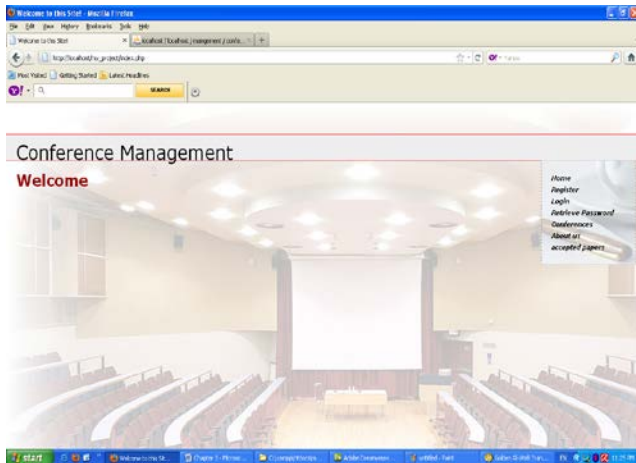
Welcome to this Site! - Mozilla Firefox
File Edit View History Bookmarks Tools Help
Welcome to this Site! × localhost / localhost / management / confe... × +
http://localhost/my_project/index.php
Most Visited Getting Started Latest Headlines
SEARCH

Conference Management
Welcome

Home
Register
Login
Retrieve Password
Conferences
About us
accepted papers

start Welcome to this Sit... Chapter 3 - Micros... C:\xampp\htdocs Adobe Dreamweaver... untitled - Paint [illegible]